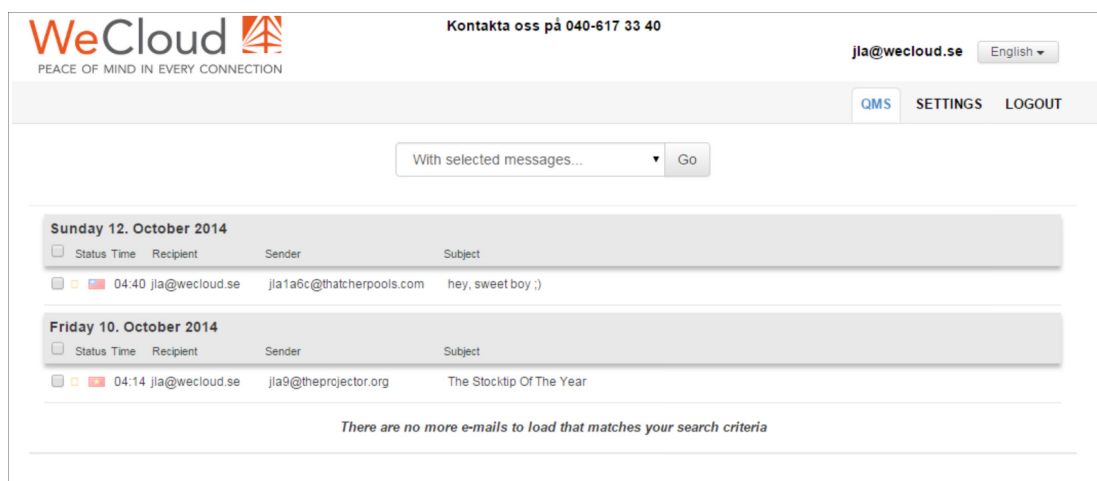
WeCloud
PEACE OF MIND IN EVERY CONNECTION

Kontakta oss på 040-617 33 40

jla@wecloud.se English

QMS SETTINGS LOGOUT

With selected messages... Go

Sunday 12. October 2014

| | Status | Time | Recipient | Sender | Subject |
|---|---|---|---|---|---|
| | | 04:40 | jla@wecloud.se | jla1a6c@thatcherpools.com | hey, sweet boy ;) |

Friday 10. October 2014

| | Status | Time | Recipient | Sender | Subject |
|---|---|---|---|---|---|
| | | 04:14 | jla@wecloud.se | jla9@theprojector.org | The Stocktip Of The Year |

There are no more e-mails to load that matches your search criteria